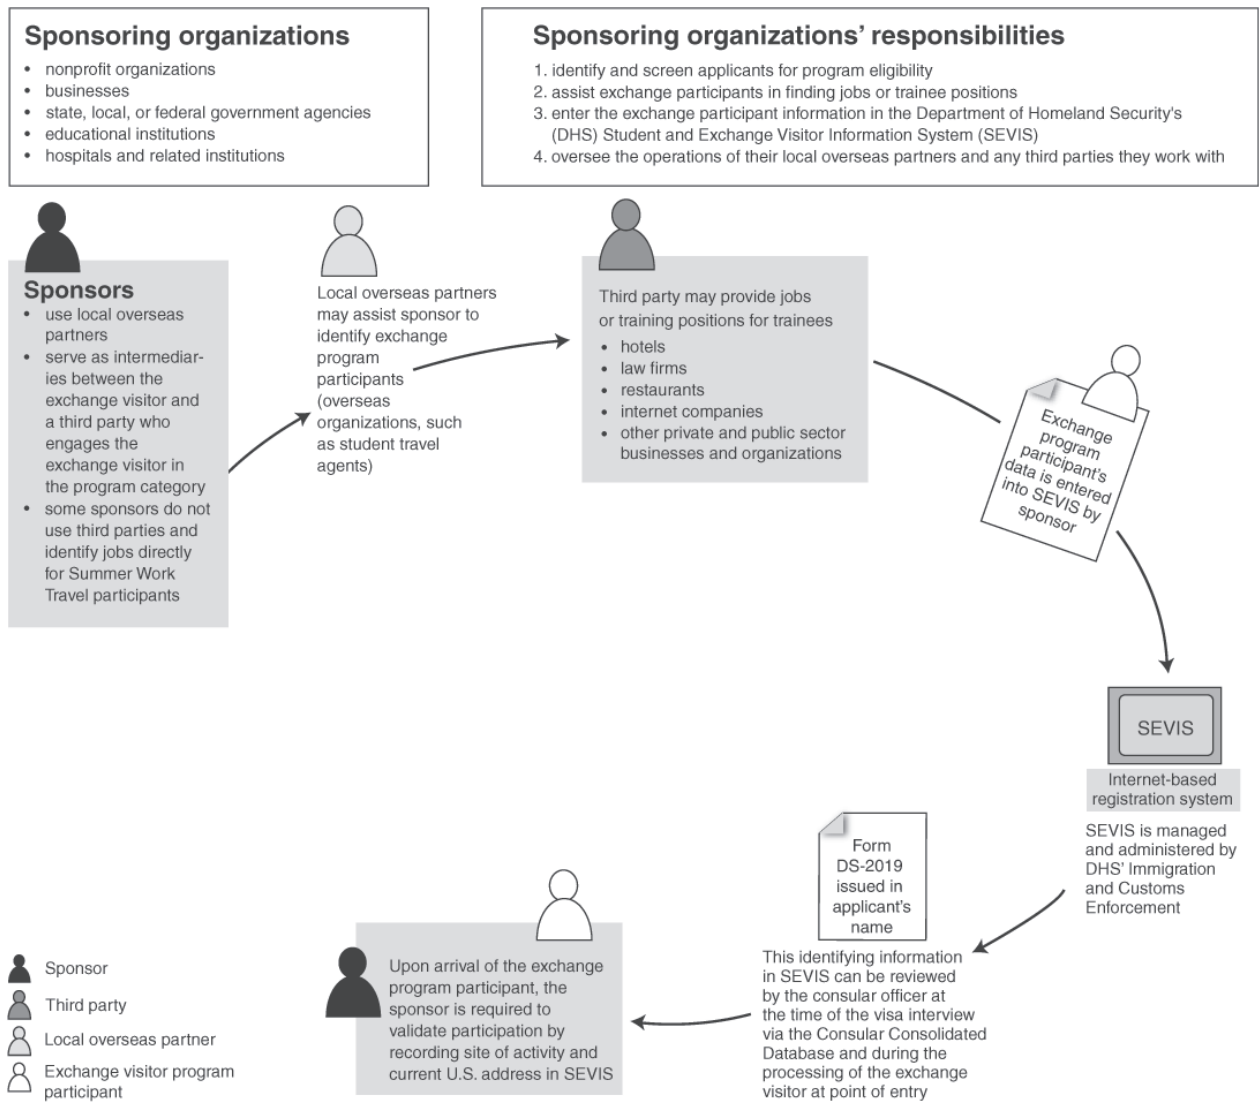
**Sponsoring organizations**
- nonprofit organizations
- businesses
- state, local, or federal government agencies
- educational institutions
- hospitals and related institutions

**Sponsoring organizations' responsibilities**
1. identify and screen applicants for program eligibility
2. assist exchange participants in finding jobs or trainee positions
3. enter the exchange participant information in the Department of Homeland Security's (DHS) Student and Exchange Visitor Information System (SEVIS)
4. oversee the operations of their local overseas partners and any third parties they work with

**Sponsors**
- use local overseas partners
- serve as intermediaries between the exchange visitor and a third party who engages the exchange visitor in the program category
- some sponsors do not use third parties and identify jobs directly for Summer Work Travel participants

Local overseas partners may assist sponsor to identify exchange program participants (overseas organizations, such as student travel agents)

Third party may provide jobs or training positions for trainees
- hotels
- law firms
- restaurants
- internet companies
- other private and public sector businesses and organizations

Exchange program participant's data is entered into SEVIS by sponsor

SEVIS

Internet-based registration system

SEVIS is managed and administered by DHS' Immigration and Customs Enforcement

Form DS-2019 issued in applicant's name

This identifying information in SEVIS can be reviewed by the consular officer at the time of the visa interview via the Consular Consolidated Database and during the processing of the exchange visitor at point of entry

Upon arrival of the exchange program participant, the sponsor is required to validate participation by recording site of activity and current U.S. address in SEVIS

Sponsor
Third party
Local overseas partner
Exchange visitor program participant